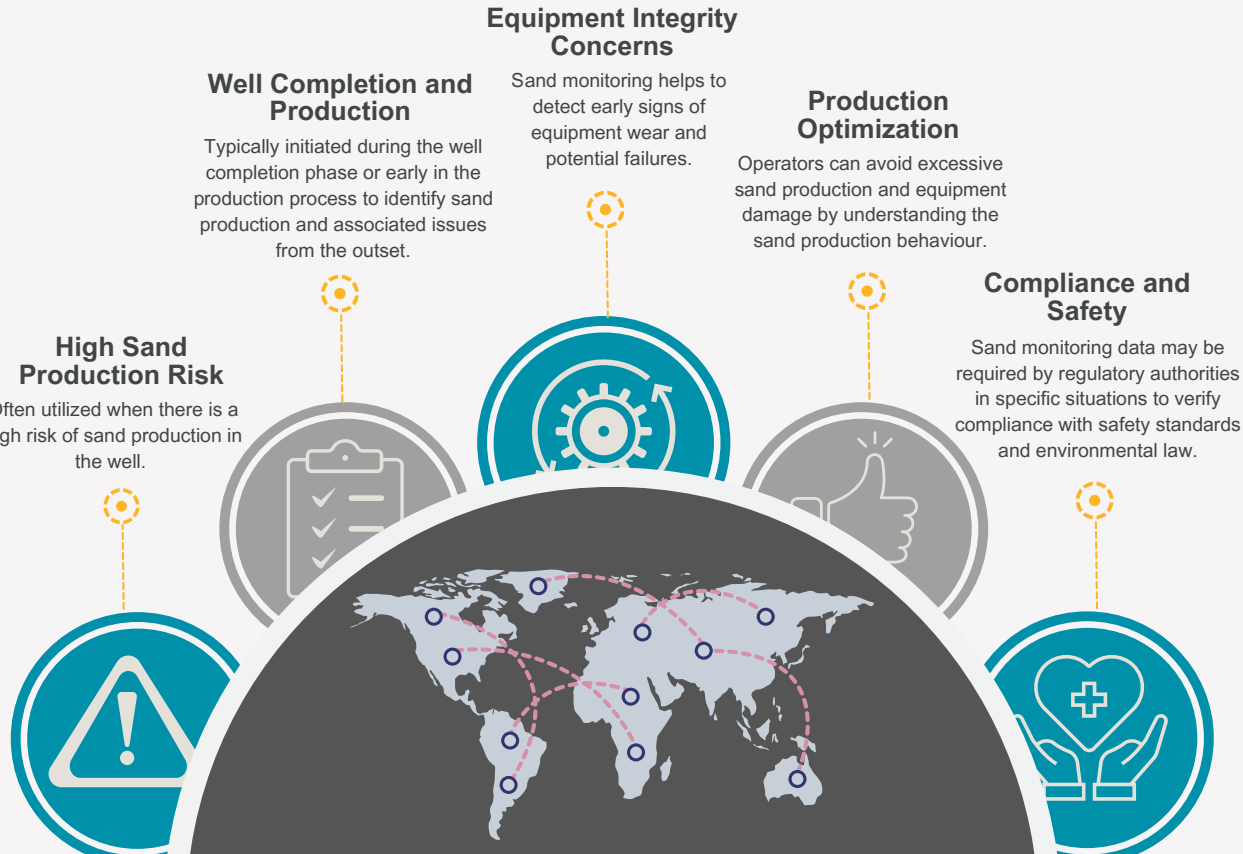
High Sand Production Risk

Often utilized when there is a high risk of sand production in the well.

Well Completion and Production

Typically initiated during the well completion phase or early in the production process to identify sand production and associated issues from the outset.

Equipment Integrity Concerns

Sand monitoring helps to detect early signs of equipment wear and potential failures.

Production Optimization

Operators can avoid excessive sand production and equipment damage by understanding the sand production behaviour.

Compliance and Safety

Sand monitoring data may be required by regulatory authorities in specific situations to verify compliance with safety standards and environmental law.